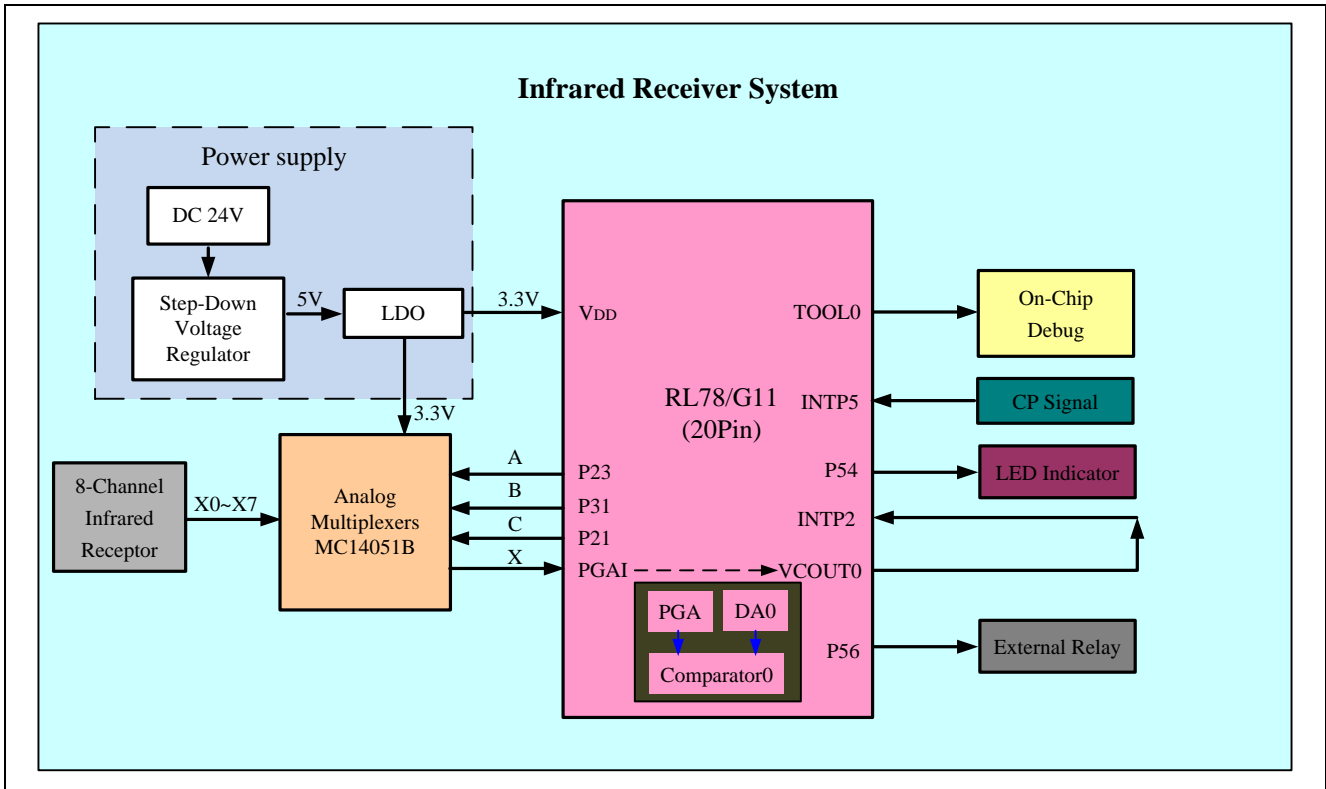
Infrared Receiver System

Power supply

DC 24V

Step-Down Voltage Regulator

5V

LDO

3.3V

3.3V

$V_{DD}$

RL78/G11 (20Pin)

TOOL0

On-Chip Debug

INTP5

CP Signal

P54

LED Indicator

INTP2

8-Channel Infrared Receptor

X0~X7

Analog Multiplexers MC14051B

A

B

C

X

P23

P31

P21

PGAI

VCOUT0

PGA

DA0

Comparator0

P56

External Relay